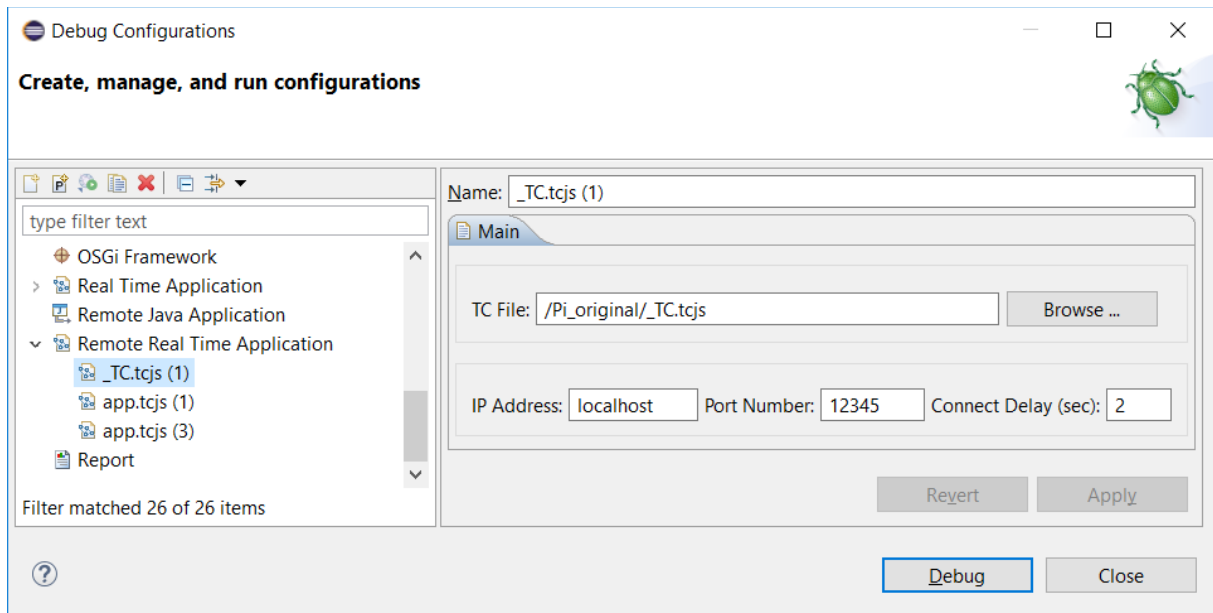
Debug Configurations

Create, manage, and run configurations

type filter text

OSGi Framework
Real Time Application
Remote Java Application
Remote Real Time Application
_TC.tcjs (1)
app.tcjs (1)
app.tcjs (3)
Report

Filter matched 26 of 26 items

Name: _TC.tcjs (1)

Main

TC File: /Pi_original/_TC.tcjs Browse ...

IP Address: localhost Port Number: 12345 Connect Delay (sec): 2

Revert Apply

Debug Close